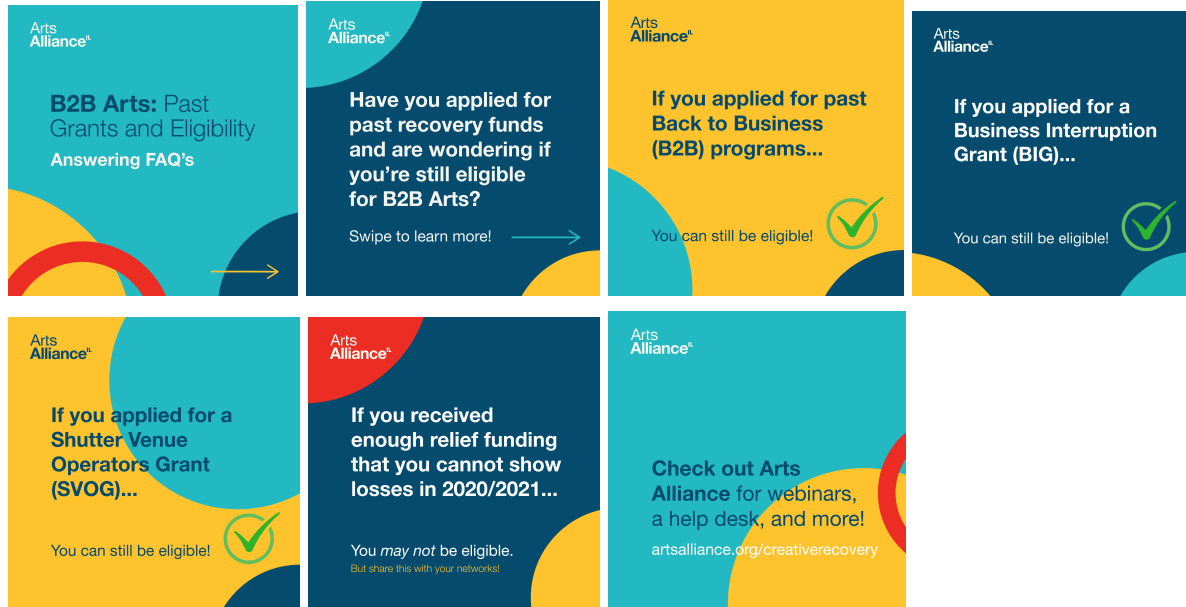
Arts Alliance IL

B2B Arts: Past Grants and Eligibility

Answering FAQ's

Arts Alliance IL

Have you applied for past recovery funds and are wondering if you're still eligible for B2B Arts?

Swipe to learn more!

Arts Alliance IL

If you applied for past Back to Business (B2B) programs...

You can still be eligible!

Arts Alliance IL

If you applied for a Business Interruption Grant (BIG)...

You can still be eligible!

Arts Alliance IL

If you applied for a Shutter Venue Operators Grant (SVOG)...

You can still be eligible!

Arts Alliance IL

If you received enough relief funding that you cannot show losses in 2020/2021...

You *may not* be eligible.

But share this with your networks!

Arts Alliance IL

Check out Arts Alliance for webinars, a help desk, and more!

artsalliance.org/creativerecovery